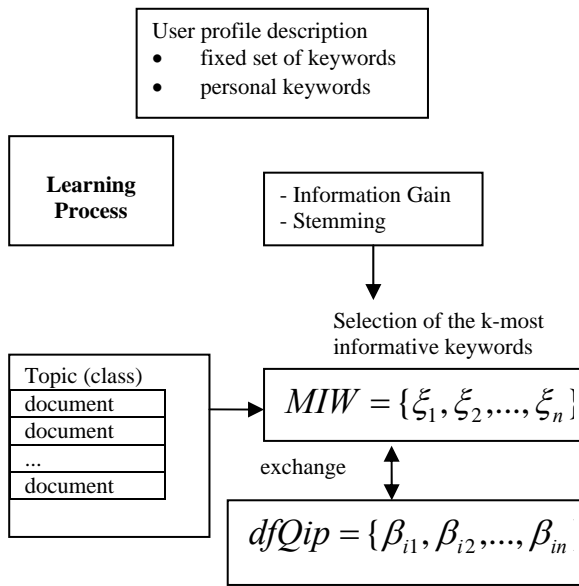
User profile description
• fixed set of keywords
• personal keywords

Learning Process

- Information Gain
- Stemming

Selection of the k-most informative keywords

Topic (class)
document
document
...
document

$MIW = \{\xi_1, \xi_2, ..., \xi_n$

exchange

$dfQip = \{\beta_{i1}, \beta_{i2}, ..., \beta_{in}$